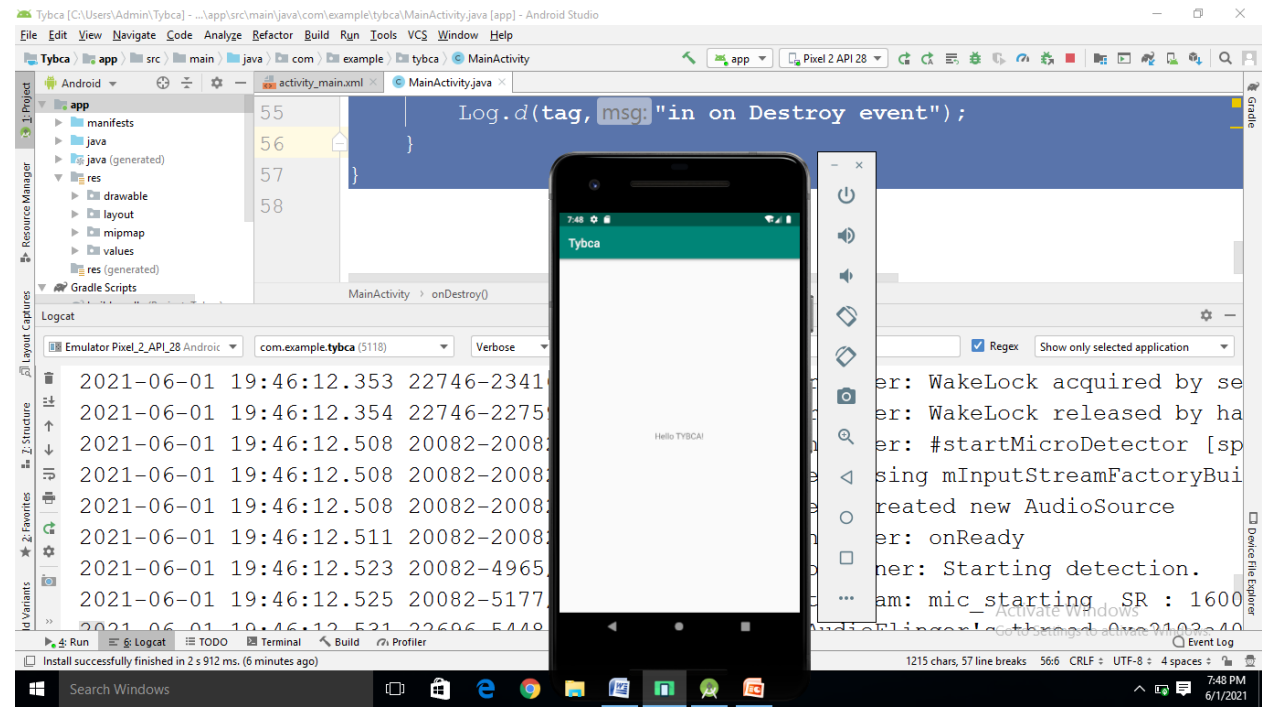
Tybca [C:\Users\Admin\Tybca] - ...\app\src\main\java\com\example\tybca\MainActivity.java [app] - Android Studio

File Edit View Navigate Code Analyze Refactor Build Run Tools VCS Window Help

Tybca 〉 app 〉 src 〉 main 〉 java 〉 com 〉 example 〉 tybca 〉 MainActivity

app ▾ Pixel 2 API 28 ▾

Android ▾

activity_main.xml × MainActivity.java ×

app
manifests
java
java (generated)
res
drawable
layout
mipmap
values
res (generated)
Gradle Scripts

55 Log.d(tag, msg: "in on Destroy event");
56 }
57 }
58

MainActivity 〉 onDestroy()

Logcat

Emulator Pixel_2_API_28 Android ▾ com.example.tybca (5118) ▾ Verbose ▾ Regex Show only selected application ▾

2021-06-01 19:46:12.353 22746-2341 er: WakeLock acquired by se
2021-06-01 19:46:12.354 22746-2275 er: WakeLock released by ha
2021-06-01 19:46:12.508 20082-2008 er: #startMicroDetector [sp
2021-06-01 19:46:12.508 20082-2008 e sing mInputStreamFactoryBui
2021-06-01 19:46:12.508 20082-2008 e reated new AudioSource
2021-06-01 19:46:12.511 20082-2008 er: onReady
2021-06-01 19:46:12.523 20082-4965 ner: Starting detection.
2021-06-01 19:46:12.525 20082-5177 am: mic_starting SR : 1600
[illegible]

7:48
Tybca
Hello TYBCA!

Activate Windows
Go to Settings to activate Windows.

4: Run 6: Logcat TODO Terminal Build Profiler Event Log

Install successfully finished in 2 s 912 ms. (6 minutes ago) 1215 chars, 57 line breaks 56:6 CRLF ÷ UTF-8 ÷ 4 spaces ÷

1: Project Resource Manager Layout Captures Z: Structure 2: Favorites Build Variants Gradle Device File Explorer

Search Windows

7:48 PM
6/1/2021